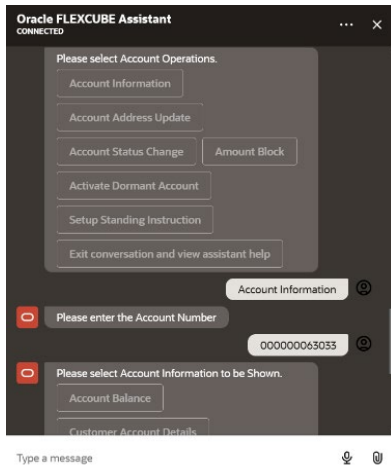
Oracle FLEXCUBE Assistant
CONNECTED

Please select Account Operations.

Account Information

Account Address Update

Account Status Change

Amount Block

Activate Dormant Account

Setup Standing Instruction

Exit conversation and view assistant help

Account Information

Please enter the Account Number

000000063033

Please select Account Information to be Shown.

Account Balance

Customer Account Details

Type a message